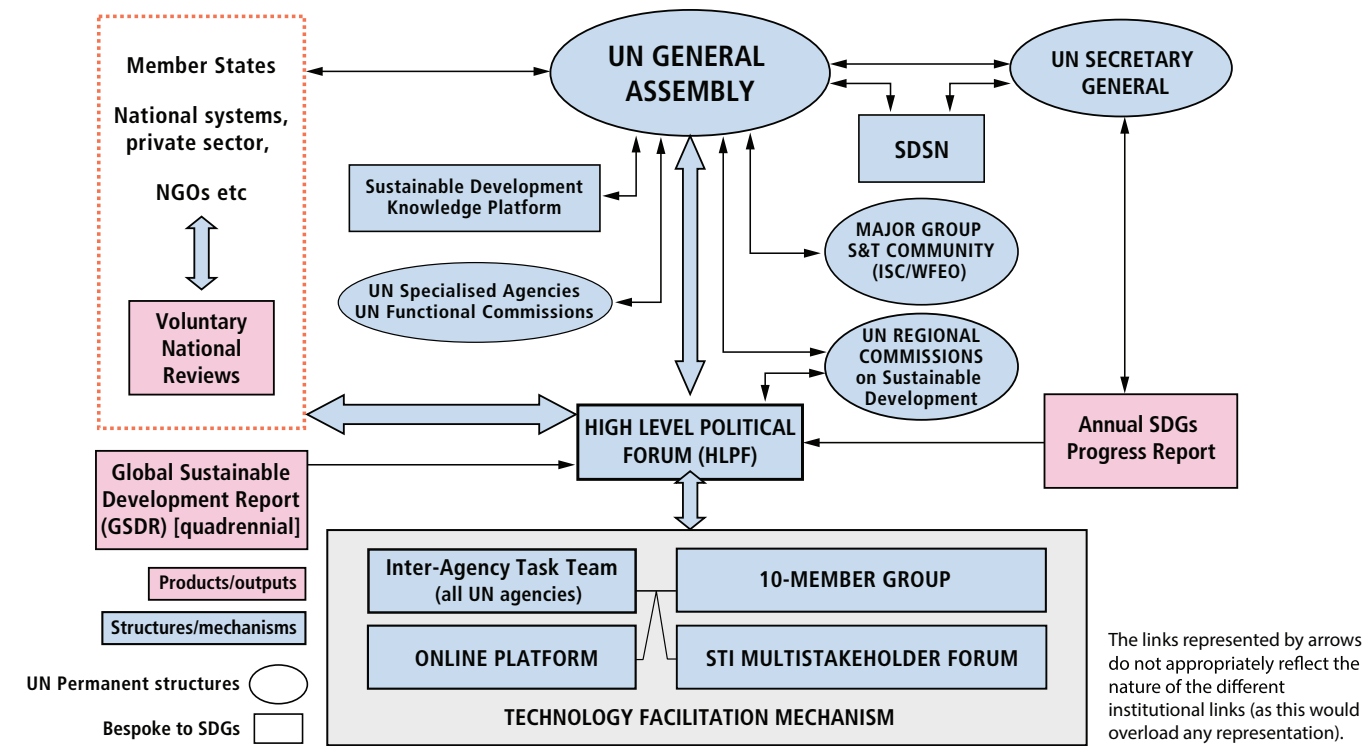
Member States

National systems, private sector,

NGOs etc

Voluntary National Reviews

UN GENERAL ASSEMBLY

UN SECRETARY GENERAL

SDSN

Sustainable Development Knowledge Platform

MAJOR GROUP S&T COMMUNITY (ISC/WFEO)

UN Specialised Agencies UN Functional Commissions

UN REGIONAL COMMISSIONS on Sustainable Development

HIGH LEVEL POLITICAL FORUM (HLPF)

Annual SDGs Progress Report

Global Sustainable Development Report (GSDR) [quadrennial]

Inter-Agency Task Team (all UN agencies)

10-MEMBER GROUP

ONLINE PLATFORM

STI MULTISTAKEHOLDER FORUM

TECHNOLOGY FACILITATION MECHANISM

Products/outputs

Structures/mechanisms

UN Permanent structures

Bespoke to SDGs

The links represented by arrows do not appropriately reflect the nature of the different institutional links (as this would overload any representation).